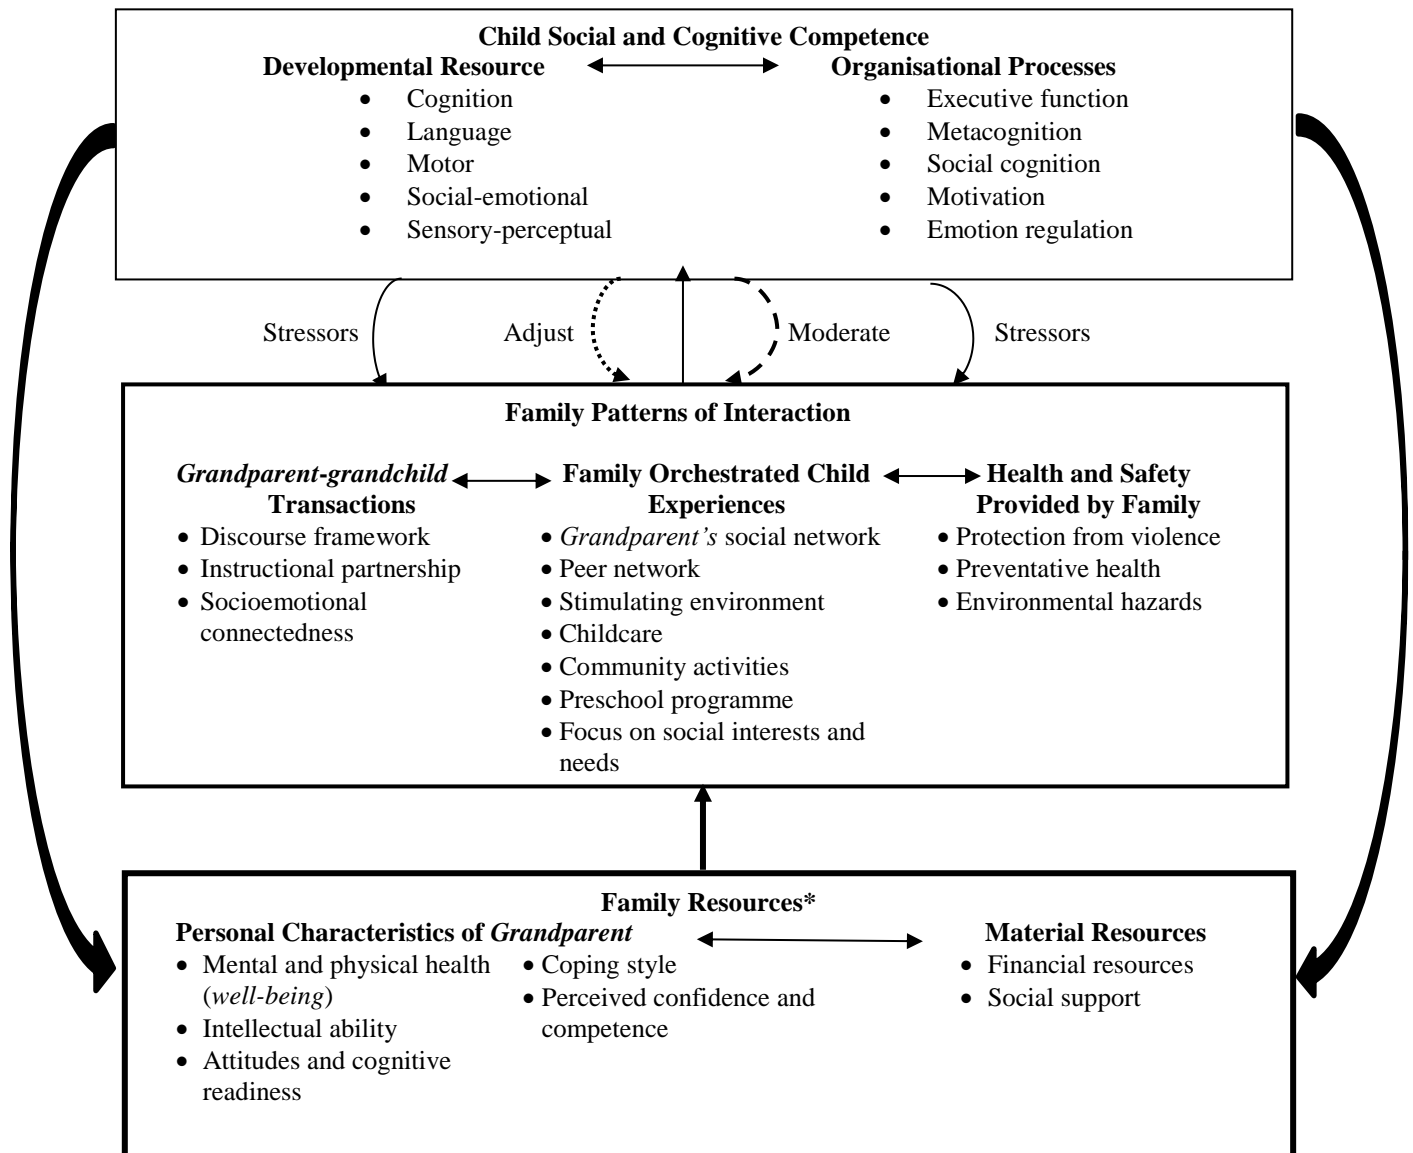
Child Social and Cognitive Competence

Developmental Resource

- Cognition
- Language
- Motor
- Social-emotional
- Sensory-perceptual

Organisational Processes

- Executive function
- Metacognition
- Social cognition
- Motivation
- Emotion regulation

Stressors

Adjust

Moderate

Stressors

Family Patterns of Interaction

*Grandparent-grandchild* Transactions

- Discourse framework
- Instructional partnership
- Socioemotional connectedness

Family Orchestrated Child Experiences

- *Grandparent's* social network
- Peer network
- Stimulating environment
- Childcare
- Community activities
- Preschool programme
- Focus on social interests and needs

Health and Safety Provided by Family

- Protection from violence
- Preventative health
- Environmental hazards

Family Resources*

Personal Characteristics of *Grandparent*

- Mental and physical health (*well-being*)
- Intellectual ability
- Attitudes and cognitive readiness
- Coping style
- Perceived confidence and competence

Material Resources

- Financial resources
- Social support